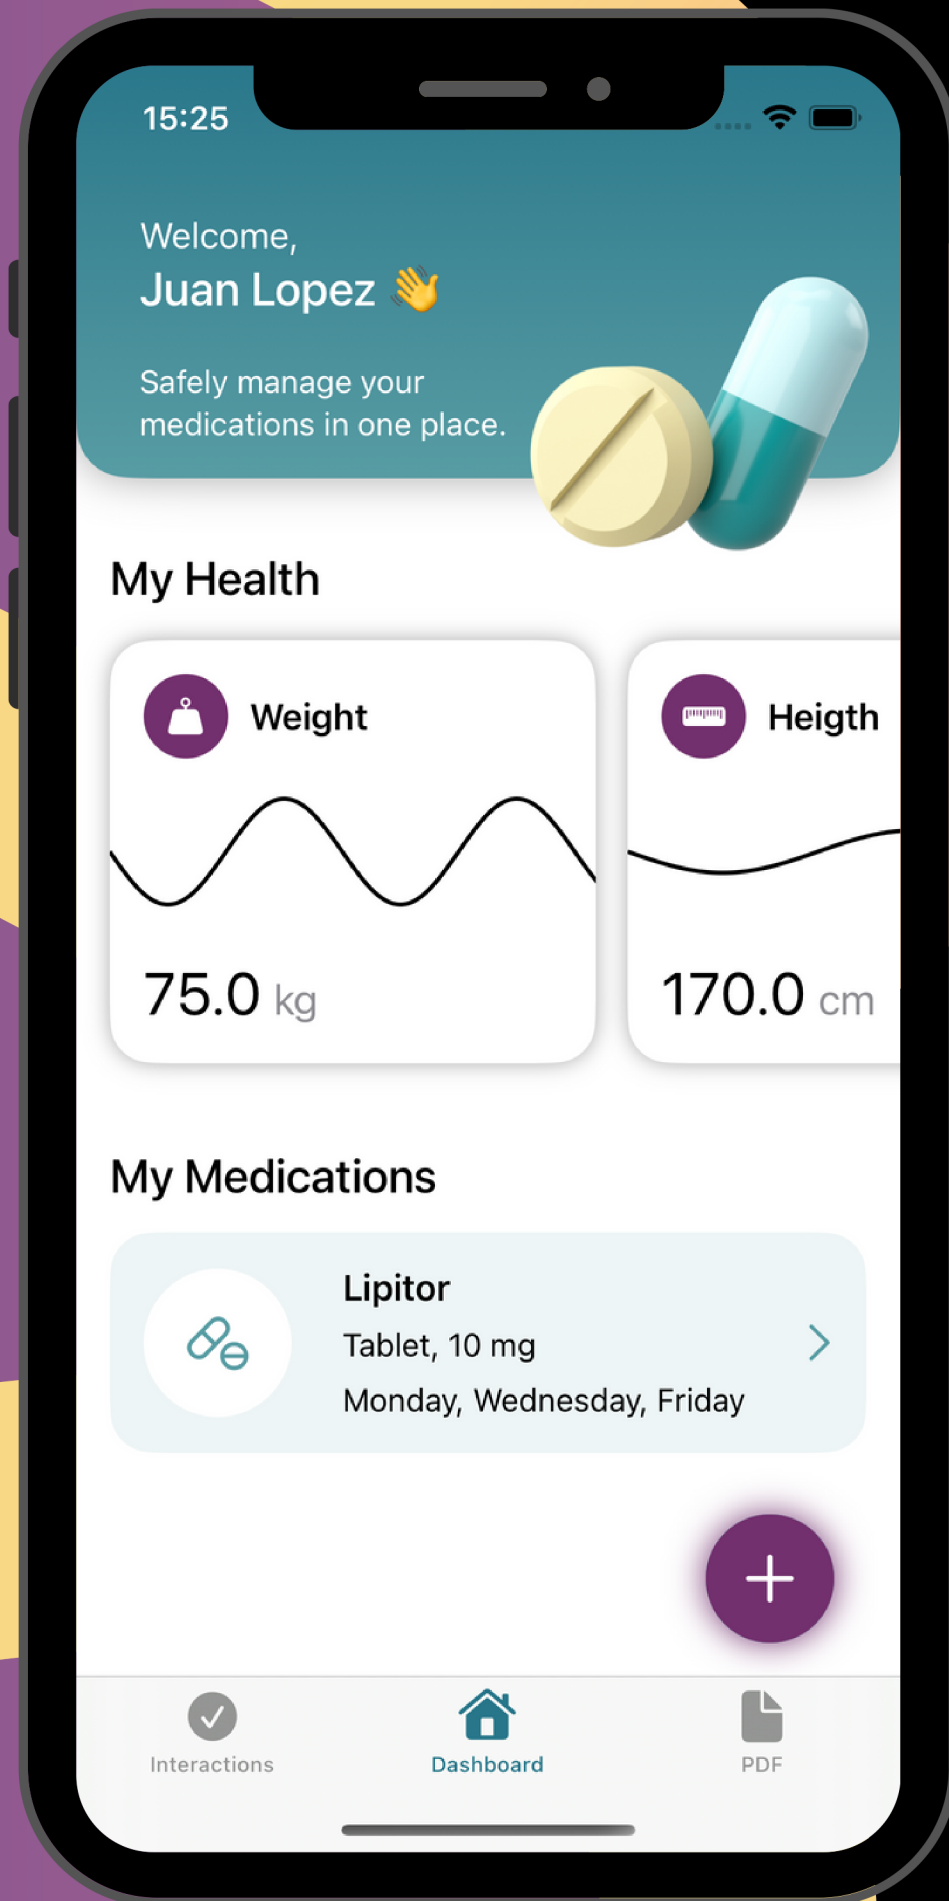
15:25

Welcome,
Juan Lopez 👋

Safely manage your medications in one place.

My Health

Weight

75.0 kg

Heigth

170.0 cm

My Medications

Lipitor
Tablet, 10 mg
Monday, Wednesday, Friday

+

Interactions
Dashboard
PDF